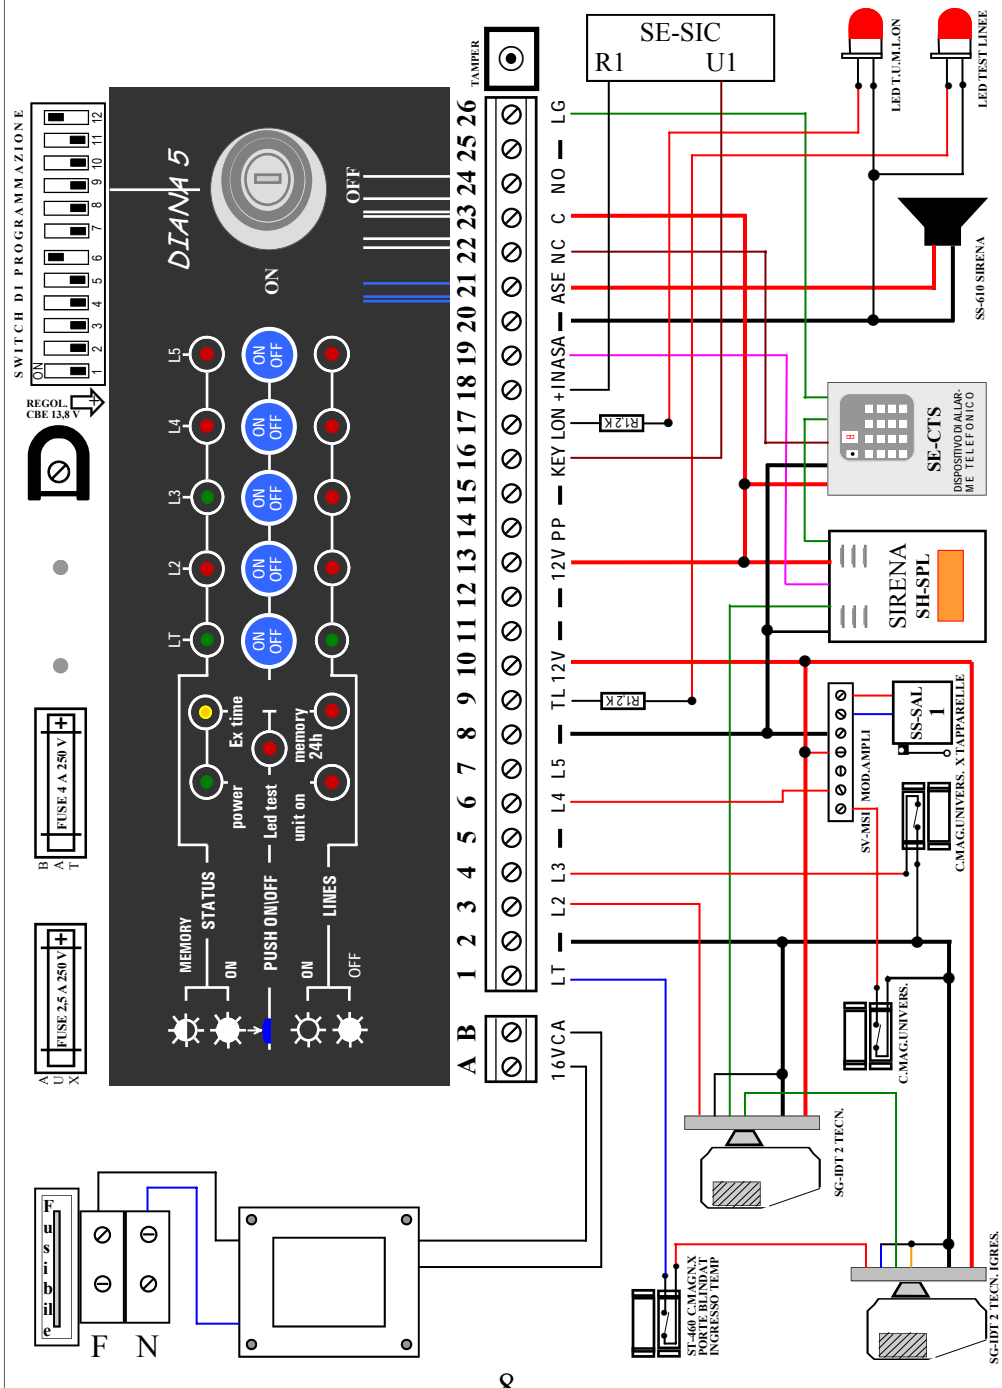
SWITCH DI PROGRAMMAZIONE
ON 1 2 3 4 5 6 7 8 9 10 11 12
REGOL. CBE 13,8 V
DIANA 5
OFF
ON
TAMPER
SE-SIC
R1 U1
LED T.U.M.LON
LED TEST LINEE
SS-610 SIRENA
L5 L4 L3 L2 LT
ON OFF
ON OFF
ON OFF
ON OFF
ON OFF
Ex time
power
Led test
memory 24h
unit on
MEMORY
STATUS
ON
PUSH ON|OFF
ON
LINES
OFF
FUSE 4 A 250 V
B A T
FUSE 2,5 A 250 V
A U X
26 25 24 23 22 21 20 19 18 17 16 15 14 13 12 11 10 9 8 7 6 5 4 3 2 1
A B
LG NO C NC ASE INASA + LON KEY PP 12V 12V TL L5 L4 L3 L2 LT 16VCA
R12K
R12K
SE-CTS
DISPOSITIVO DI ALLARME TELEFONICO
SIRENA SH-SPL
SS-SAL 1
MOD.AMPLI
SV-MSI
C.MAG.UNIVERS. X TAPPARELLE
C.MAG.UNIVERS.
SG-IDT 2 TECN.
ST-460 C.MAGN.X PORTE BLINDAT INGRESSO TEMP
SG-IDT 2 TECN. IGRES.
Fusibile
F N
8